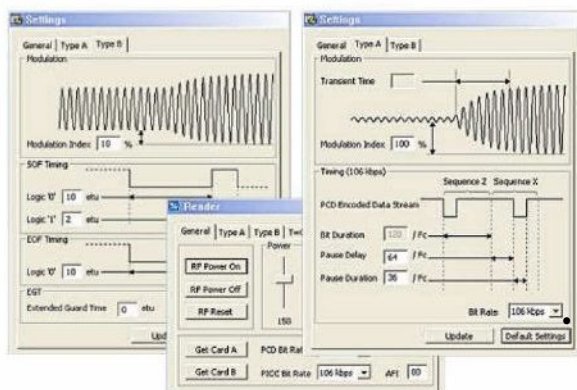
Settings

General | Type A | Type B

Modulation

Modulation Index 10 %

SOF Timing

Logic '0' 10 etu

Logic '1' 2 etu

EOF Timing

Logic '0' 10 etu

EGT

Extended Guard Time 0 etu

Upd

Reader

General | Type A | Type B | Tw

Power

RF Power On

RF Power Off

RF Reset

150

Get Card A

PCD Bit Rat

Get Card B

PICC Bit Rate 106 kbps

AFI 00

Settings

General | Type A | Type B

Modulation

Transient Time

Modulation Index 100 %

Timing (106 kbps)

Sequence Z Sequence X

PCD Encoded Data Stream

Bit Duration 128 / Fc

Pause Delay 64 / Fc

Pause Duration 36 / Fc

Bit Rate 106 kbps

Update

Default Settings